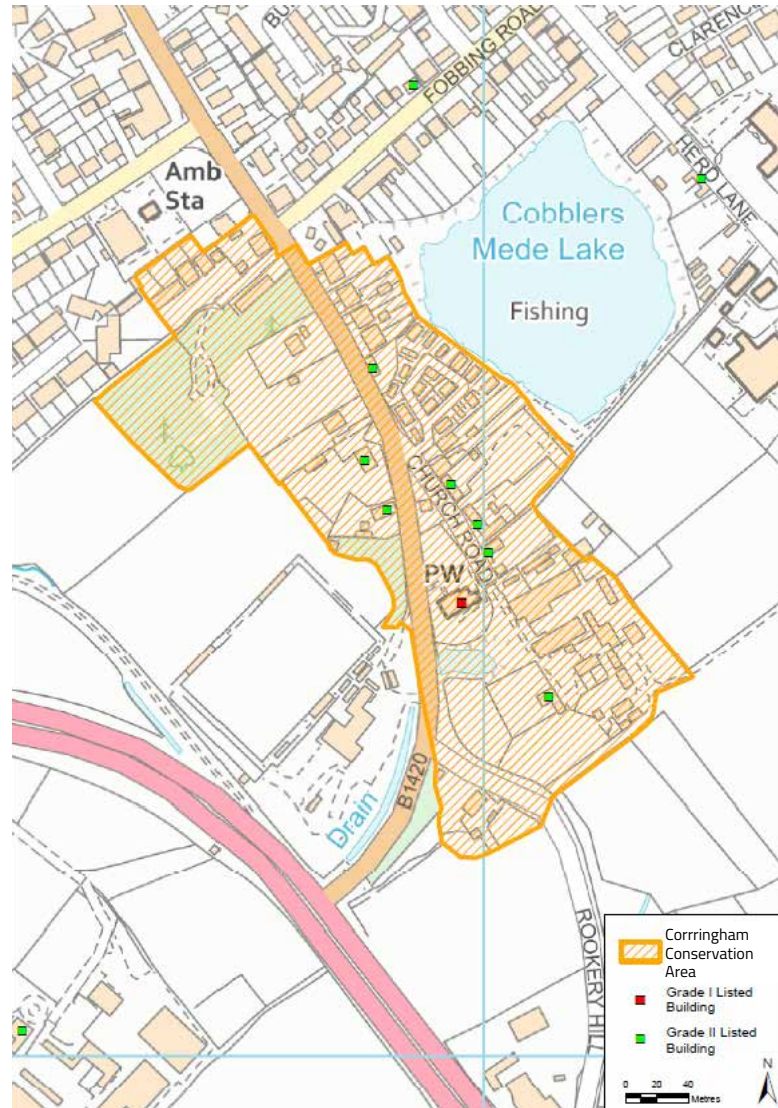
FOBBING ROAD

CLARENC

HERD LANE

Amb Sta

Cobblers Mede Lake

Fishing

CHURCH ROAD

PW

B1420

Drain

ROOKERY HILL

Corrringham Conservation Area

Grade I Listed Building

Grade II Listed Building

N

0 20 40

Metres